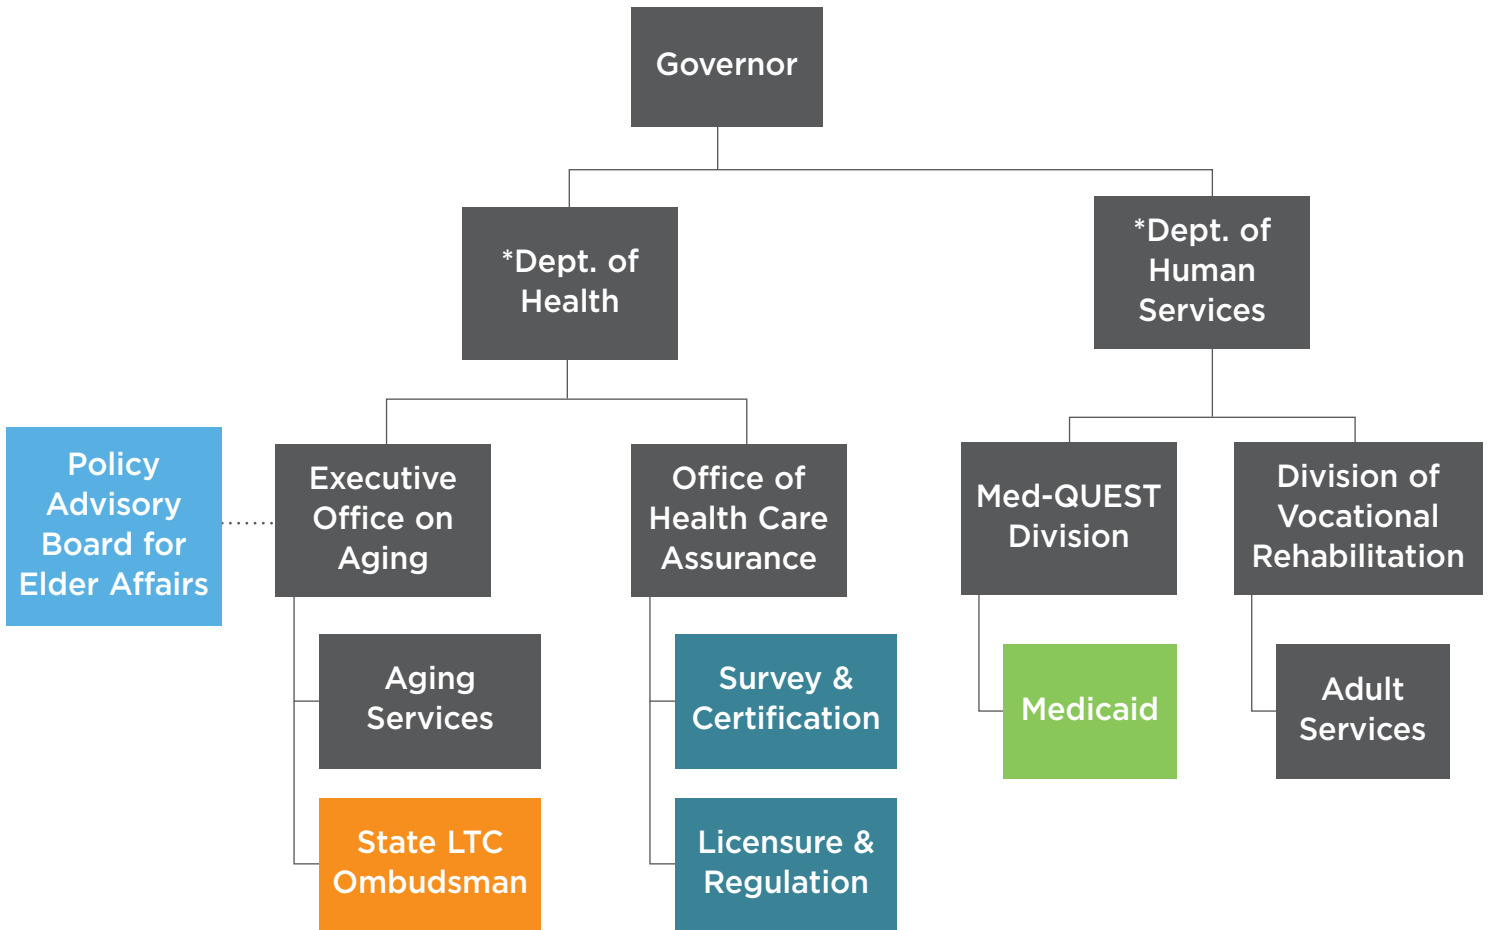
Governor

*Dept. of Health

*Dept. of Human Services

Policy Advisory Board for Elder Affairs

Executive Office on Aging

Office of Health Care Assurance

Med-QUEST Division

Division of Vocational Rehabilitation

Aging Services

State LTC Ombudsman

Survey & Certification

Licensure & Regulation

Medicaid

Adult Services